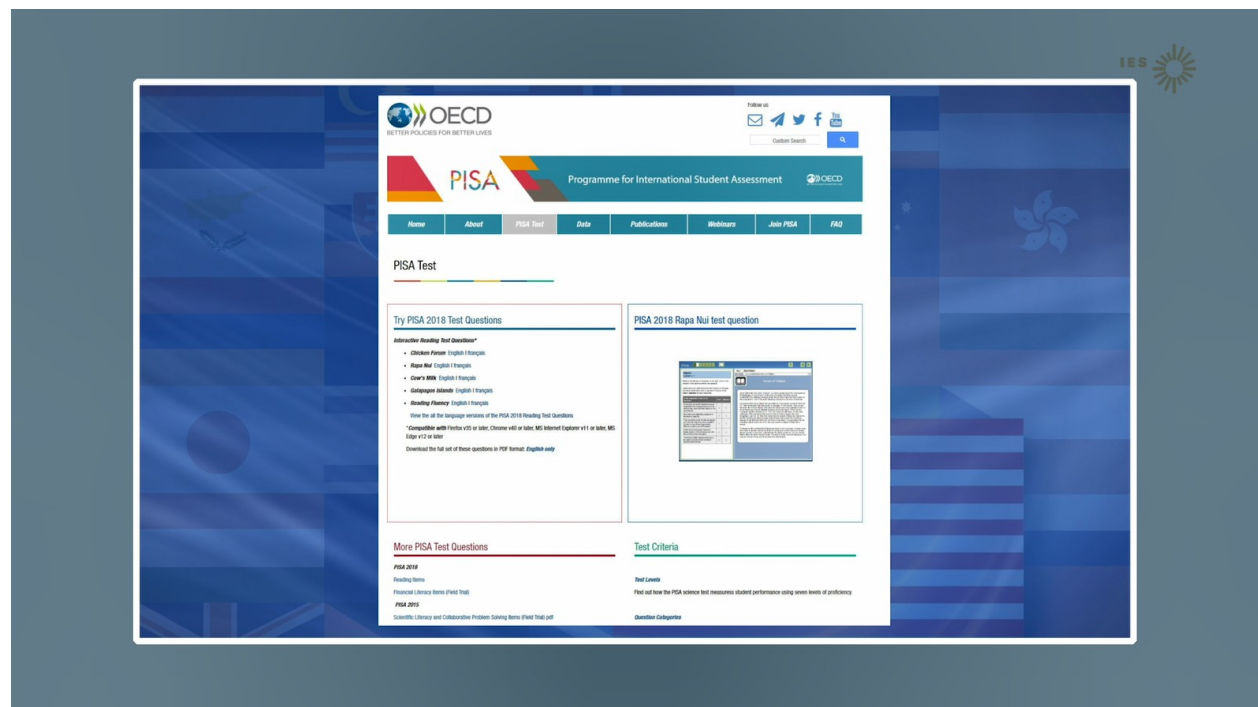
IES

OECD
BETTER POLICIES FOR BETTER LIVES

Follow us

Custom Search

PISA

Programme for International Student Assessment

OECD

Home | About | PISA Test | Data | Publications | Webinars | Join PISA | FAQ

PISA Test

Try PISA 2018 Test Questions

Interactive Reading Test Questions*

- Chicken Forum English | français
- Rapa Nui English | français
- Cow's Milk English | français
- Galapagos Islands English | français
- Reading Fluency English | français

View the all the language versions of the PISA 2018 Reading Test Questions

*Compatible with Firefox v35 or later, Chrome v40 or later, MS Internet Explorer v11 or later, MS Edge v12 or later

Download the full set of these questions in PDF format: English only

PISA 2018 Rapa Nui test question

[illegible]

More PISA Test Questions

PISA 2018

Reading Items

Financial Literacy Items (Field Trial)

PISA 2015

Scientific Literacy and Collaborative Problem Solving Items (Field Trial) pdf

Test Criteria

Test Levels

Find out how the PISA science test measures student performance using seven levels of proficiency.

Question Categories